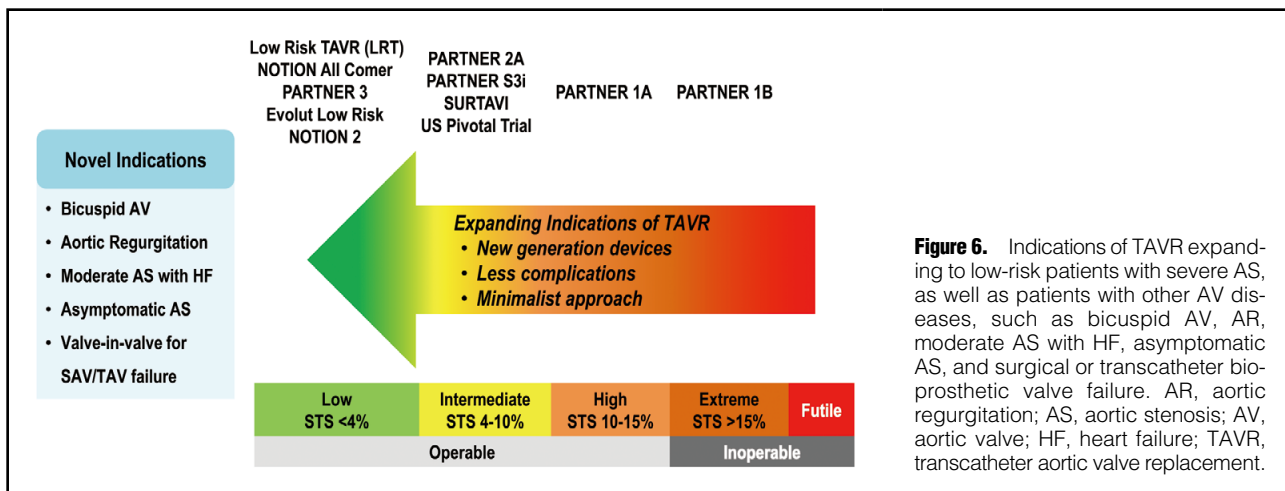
Low Risk TAVR (LRT)
NOTION All Comer
PARTNER 3
Evolut Low Risk
NOTION 2

PARTNER 2A
PARTNER S3i
SURTAVI
US Pivotal Trial

PARTNER 1A

PARTNER 1B

Novel Indications

- Bicuspid AV
- Aortic Regurgitation
- Moderate AS with HF
- Asymptomatic AS
- Valve-in-valve for SAV/TAV failure

Expanding Indications of TAVR
- New generation devices
- Less complications
- Minimalist approach

| Low STS <4% | Intermediate STS 4-10% | High STS 10-15% | Extreme STS >15% | Futile |
|---|---|---|---|---|
| Operable | | | Inoperable | |

Figure 6. Indications of TAVR expanding to low-risk patients with severe AS, as well as patients with other AV diseases, such as bicuspid AV, AR, moderate AS with HF, asymptomatic AS, and surgical or transcatheter bioprosthetic valve failure. AR, aortic regurgitation; AS, aortic stenosis; AV, aortic valve; HF, heart failure; TAVR, transcatheter aortic valve replacement.